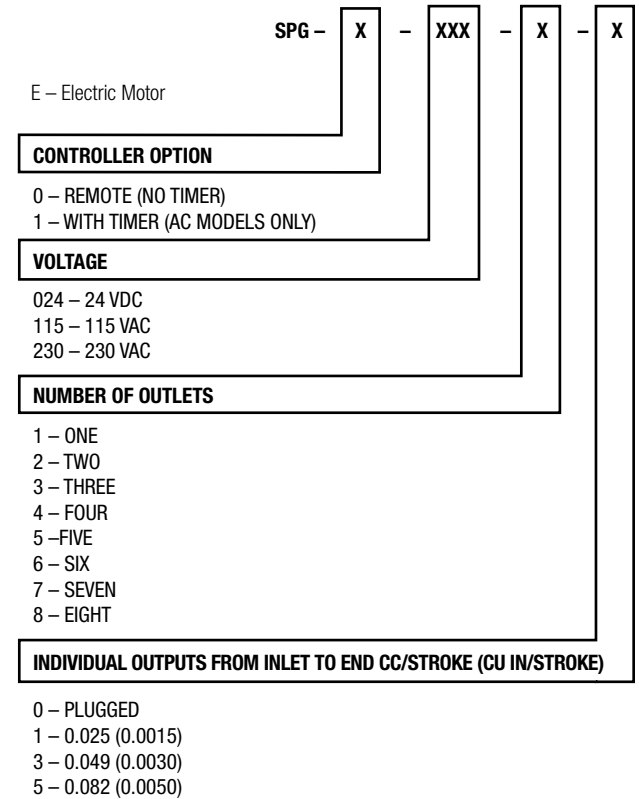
SPG – X – XXX – X – X

E – Electric Motor

CONTROLLER OPTION

0 – REMOTE (NO TIMER)
1 – WITH TIMER (AC MODELS ONLY)

VOLTAGE

024 – 24 VDC
115 – 115 VAC
230 – 230 VAC

NUMBER OF OUTLETS

1 – ONE
2 – TWO
3 – THREE
4 – FOUR
5 –FIVE
6 – SIX
7 – SEVEN
8 – EIGHT

INDIVIDUAL OUTPUTS FROM INLET TO END CC/STROKE (CU IN/STROKE)

0 – PLUGGED
1 – 0.025 (0.0015)
3 – 0.049 (0.0030)
5 – 0.082 (0.0050)